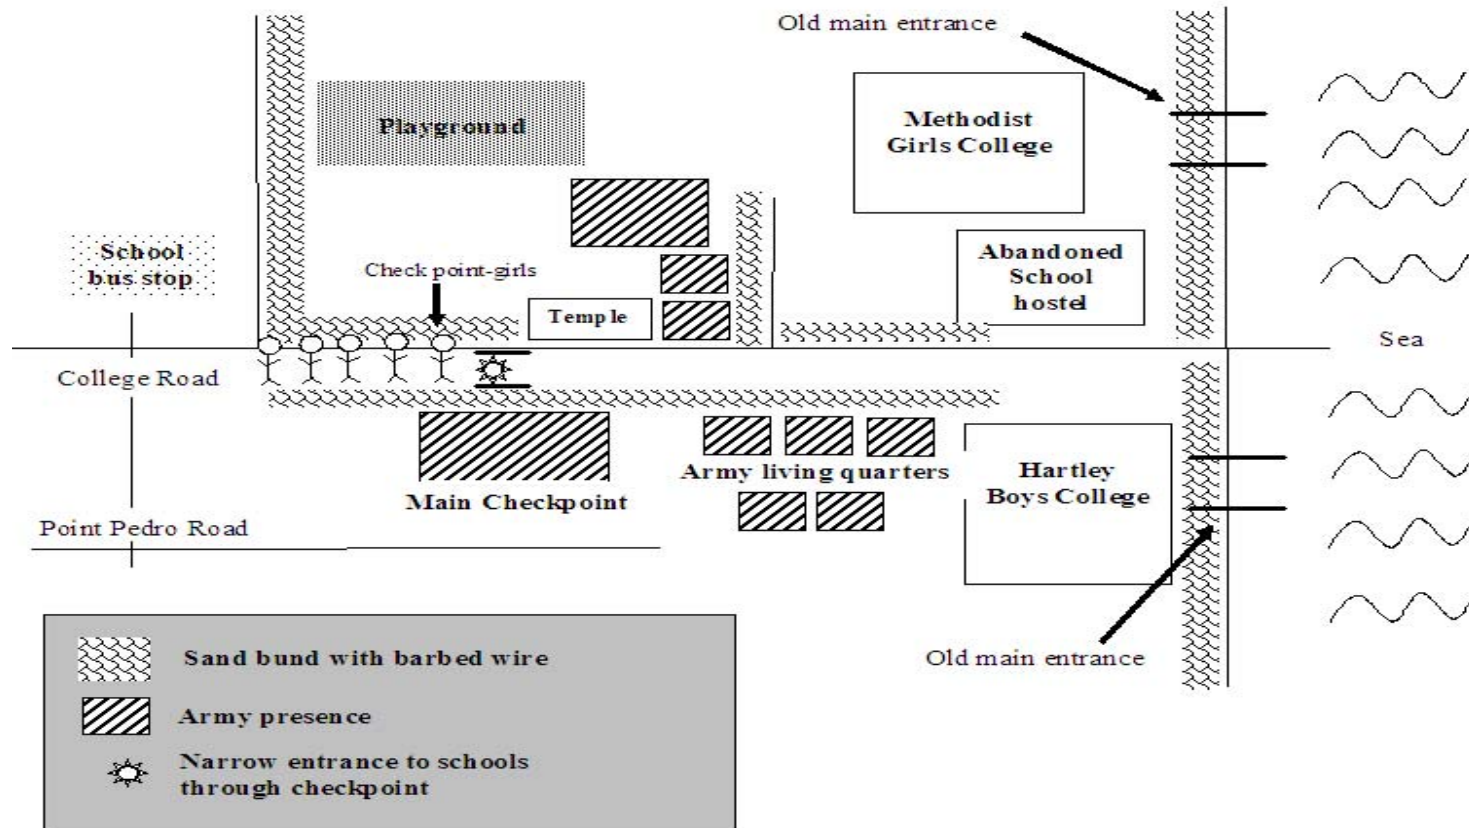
Old main entrance

Playground

Methodist Girls College

School bus stop

Check point-girls

Temple

Abandoned School hostel

Sea

College Road

Main Checkpoint

Army living quarters

Hartley Boys College

Point Pedro Road

Old main entrance

Sand bund with barbed wire

Army presence

Narrow entrance to schools through checkpoint